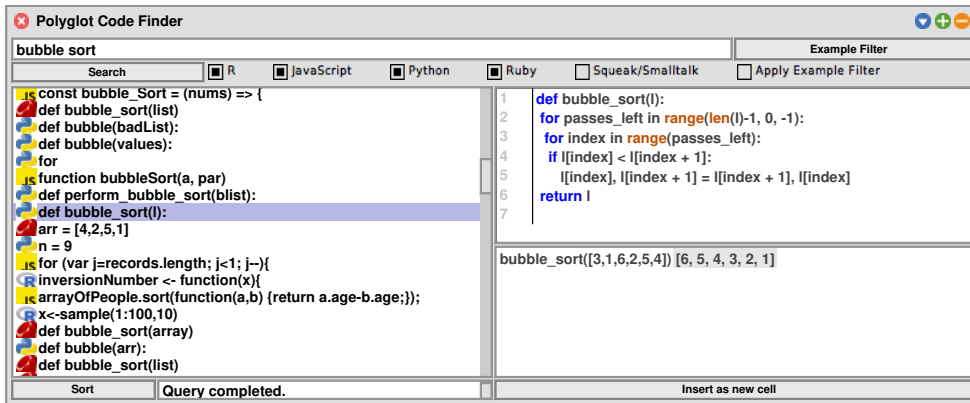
Polyglot Code Finder

bubble sort

Example Filter

Search

R

JavaScript

Python

Ruby

Squeak/Smalltalk

Apply Example Filter

const bubble_Sort = (nums) => {
def bubble_sort(list)
def bubble(badList):
def bubble(values):
def
for
function bubbleSort(a, par)
def perform_bubble_sort(blist):
def bubble_sort(l):
arr = [4,2,5,1]
n = 9
for (var j=records.length; j<1; j--){
inversionNumber <- function(x){
arrayOfPeople.sort(function(a,b) {return a.age-b.age;});
x<-sample(1:100,10)
def bubble_sort(array)
def bubble(arr):
def bubble_sort(list)

1 def bubble_sort(l):
2 for passes_left in range(len(l)-1, 0, -1):
3 for index in range(passes_left):
4 if l[index] < l[index + 1]:
5 l[index], l[index + 1] = l[index + 1], l[index]
6 return l
7

bubble_sort([3,1,6,2,5,4]) [6, 5, 4, 3, 2, 1]

Sort

Query completed.

Insert as new cell